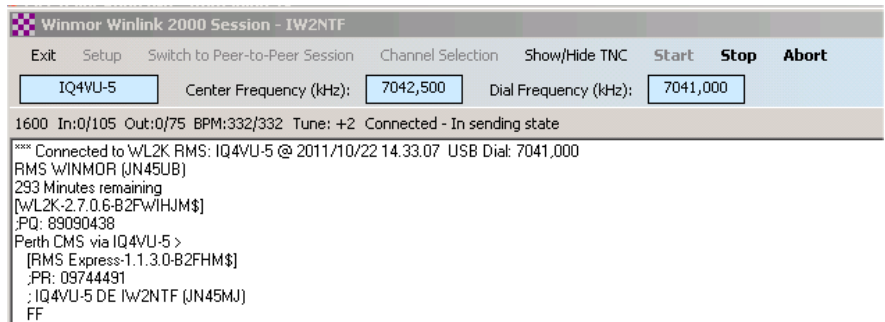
Winmor Winlink 2000 Session - IW2NTF

Exit Setup Switch to Peer-to-Peer Session Channel Selection Show/Hide TNC Start Stop Abort

IQ4VU-5 Center Frequency (kHz): 7042,500 Dial Frequency (kHz): 7041,000

1600 In:0/105 Out:0/75 BPM:332/332 Tune: +2 Connected - In sending state

*** Connected to WL2K RMS: IQ4VU-5 @ 2011/10/22 14.33.07 USB Dial: 7041,000
RMS WINMOR (JN45UB)
293 Minutes remaining
[WL2K-2.7.0.6-B2FWIHJM$]
;PQ: 89090438
Perth CMS via IQ4VU-5 >
[RMS Express-1.1.3.0-B2FHM$]
;PR: 09744491
; IQ4VU-5 DE IW2NTF (JN45MJ)
FF